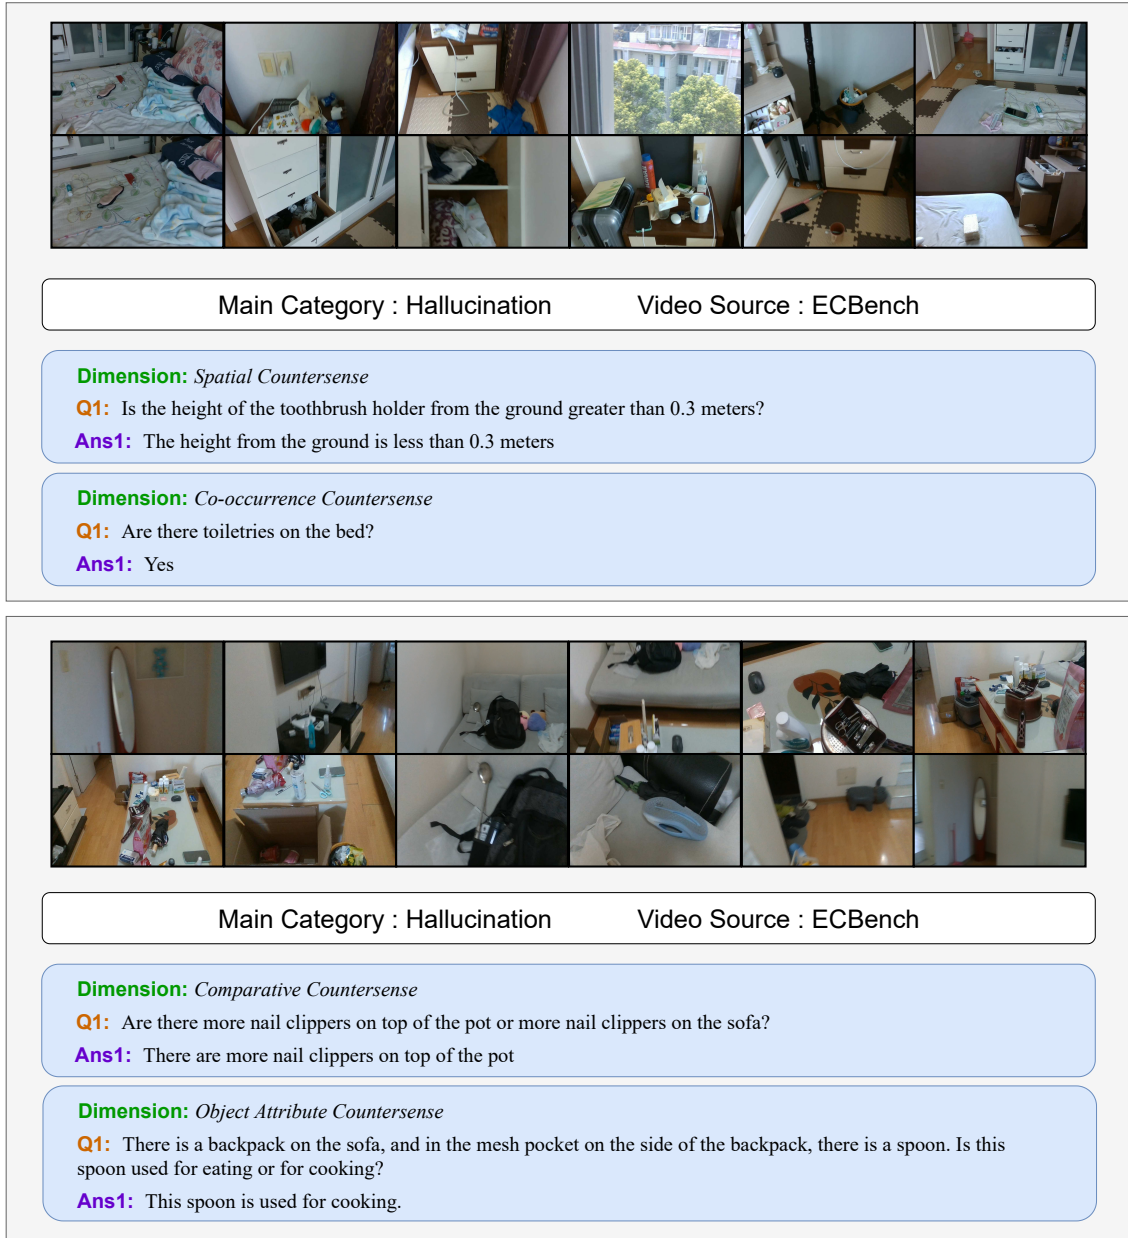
Main Category : Hallucination Video Source : ECBench

Dimension: Spatial Countersense

Q1: Is the height of the toothbrush holder from the ground greater than 0.3 meters?

Ans1: The height from the ground is less than 0.3 meters

Dimension: Co-occurrence Countersense

Q1: Are there toiletries on the bed?

Ans1: Yes

Main Category : Hallucination Video Source : ECBench

Dimension: Comparative Countersense

Q1: Are there more nail clippers on top of the pot or more nail clippers on the sofa?

Ans1: There are more nail clippers on top of the pot

Dimension: Object Attribute Countersense

Q1: There is a backpack on the sofa, and in the mesh pocket on the side of the backpack, there is a spoon. Is this spoon used for eating or for cooking?

Ans1: This spoon is used for cooking.